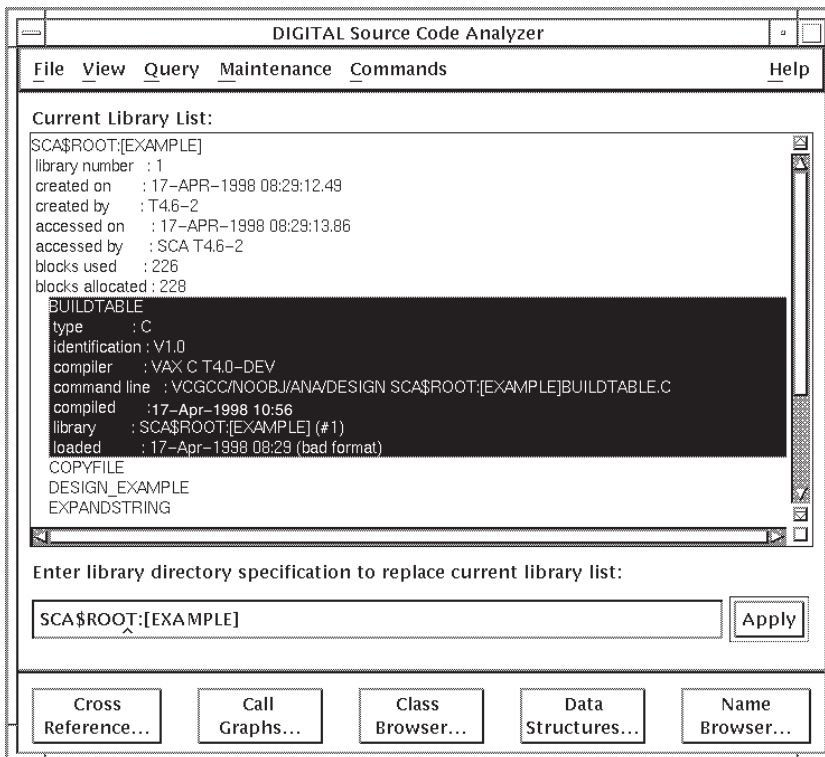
DIGITAL Source Code Analyzer

File View Query Maintenance Commands Help

Current Library List:

SCA$ROOT:[EXAMPLE]
library number : 1
created on : 17-APR-1998 08:29:12.49
created by : T4.6-2
accessed on : 17-APR-1998 08:29:13.86
accessed by : SCA T4.6-2
blocks used : 226
blocks allocated : 228
BUILDTABLE
type : C
identification : V1.0
compiler : VAX C T4.0-DEV
command line : VCGCC/NOOBJ/ANA/DESIGN SCA$ROOT:[EXAMPLE]BUILDTABLE.C
compiled :17-Apr-1998 10:56
library : SCA$ROOT:[EXAMPLE] (#1)
loaded : 17-Apr-1998 08:29 (bad format)
COPYFILE
DESIGN_EXAMPLE
EXPANDSTRING

Enter library directory specification to replace current library list:

SCA$ROOT:[EXAMPLE]

Apply

Cross Reference...

Call Graphs...

Class Browser...

Data Structures...

Name Browser...